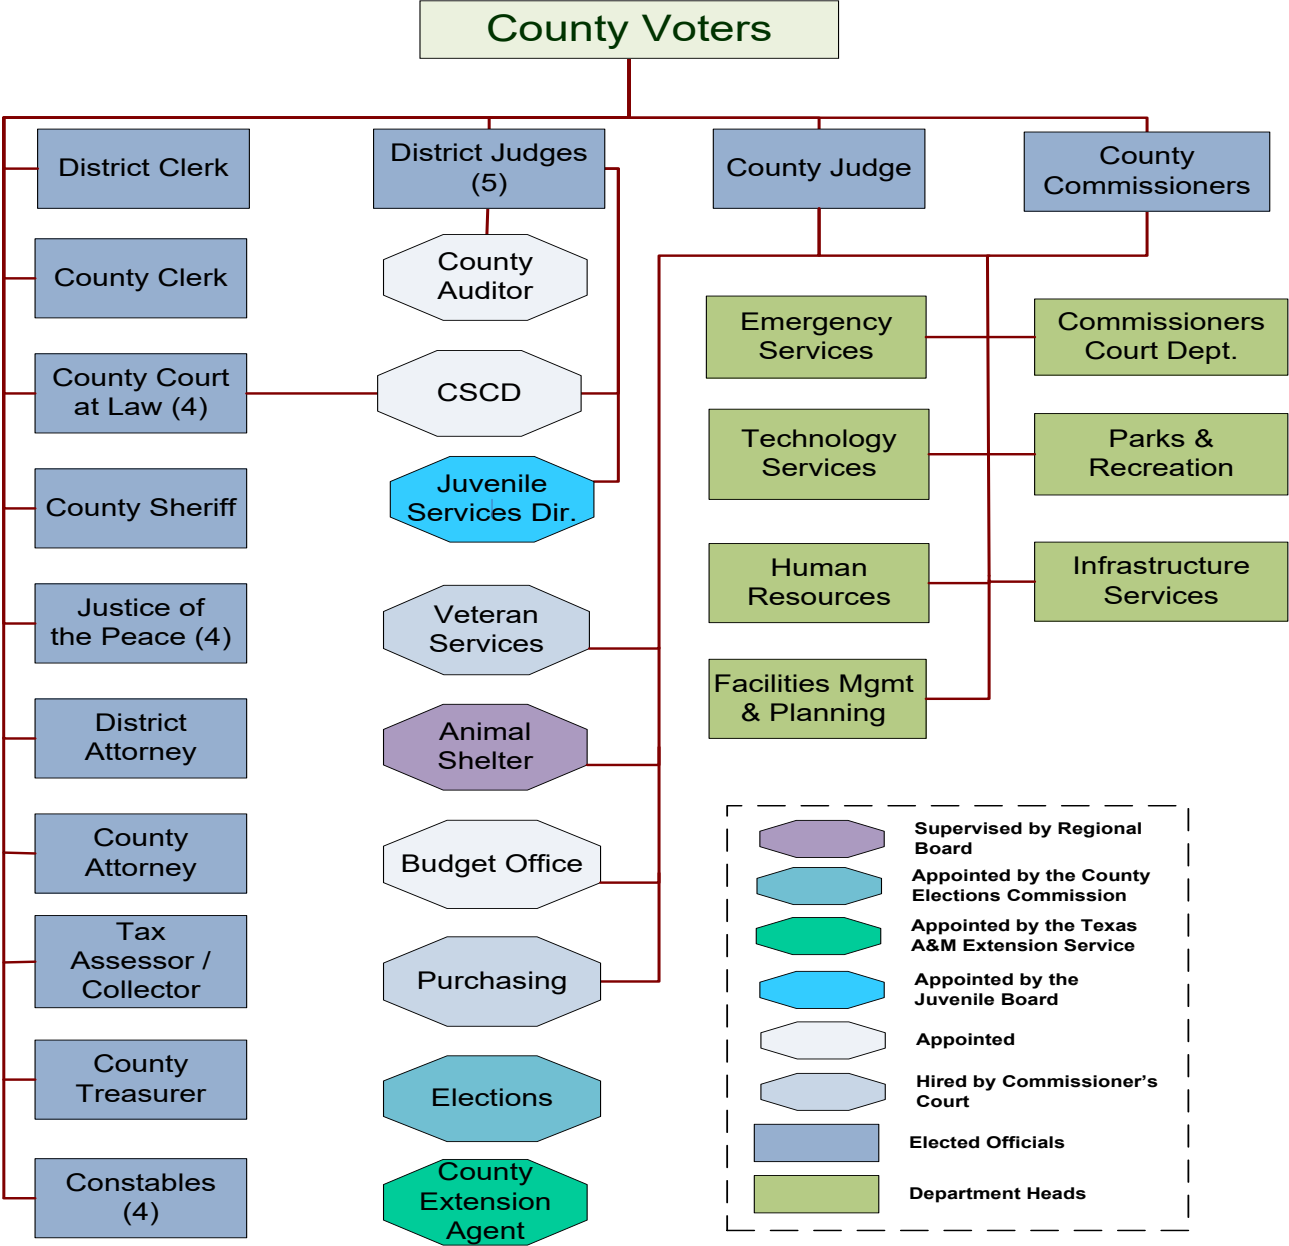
County Voters

District Clerk

County Clerk

County Court at Law (4)

County Sheriff

Justice of the Peace (4)

District Attorney

County Attorney

Tax Assessor / Collector

County Treasurer

Constables (4)

District Judges (5)

County Auditor

CSCD

Juvenile Services Dir.

Veteran Services

Animal Shelter

Budget Office

Purchasing

Elections

County Extension Agent

County Judge

County Commissioners

Emergency Services

Commissioners Court Dept.

Technology Services

Parks & Recreation

Human Resources

Infrastructure Services

Facilities Mgmt & Planning

Supervised by Regional Board

Appointed by the County Elections Commission

Appointed by the Texas A&M Extension Service

Appointed by the Juvenile Board

Appointed

Hired by Commissioner's Court

Elected Officials

Department Heads